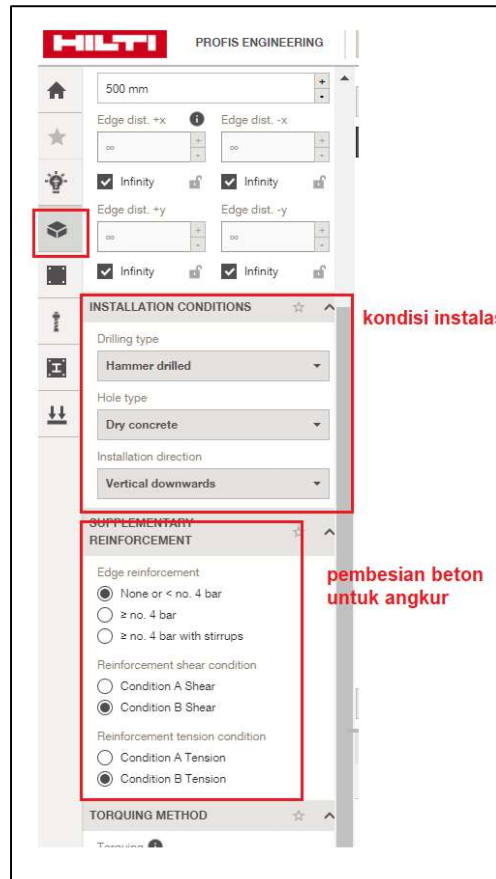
HILTI PROFIS ENGINEERING

500 mm

Edge dist. +x

Edge dist. -x

∞

∞

Infinity

Infinity

Edge dist. +y

Edge dist. -y

∞

∞

Infinity

Infinity

INSTALLATION CONDITIONS

kondisi instalas

Drilling type

Hammer drilled

Hole type

Dry concrete

Installation direction

Vertical downwards

SUPPLEMENTARY REINFORCEMENT

pembesian beton untuk angkur

Edge reinforcement

None or < no. 4 bar

≥ no. 4 bar

≥ no. 4 bar with stirrups

Reinforcement shear condition

Condition A Shear

Condition B Shear

Reinforcement tension condition

Condition A Tension

Condition B Tension

TORQUING METHOD

Torquing